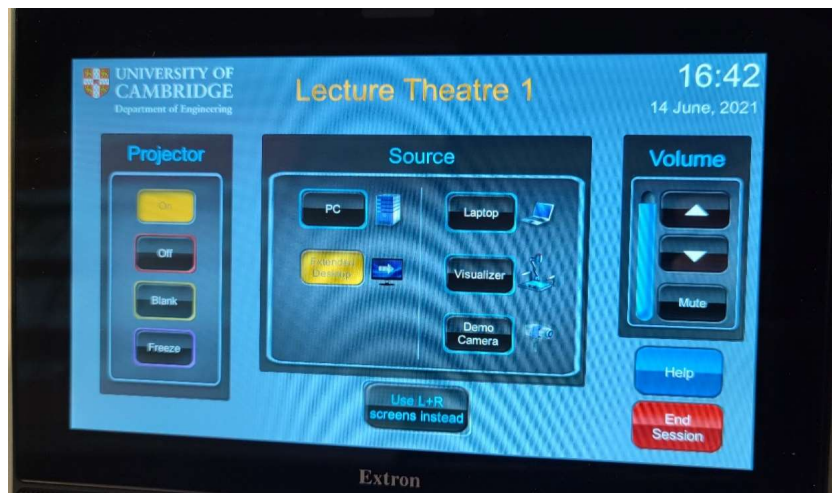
UNIVERSITY OF CAMBRIDGE
Department of Engineering

Lecture Theatre 1

16:42
14 June, 2021

Projector
On
Off
Blank
Freeze

Source
PC
Laptop
Extended Desktop
Visualizer
Demo Camera

Use L+R screens instead

Volume
Mute

Help
End Session

Extron